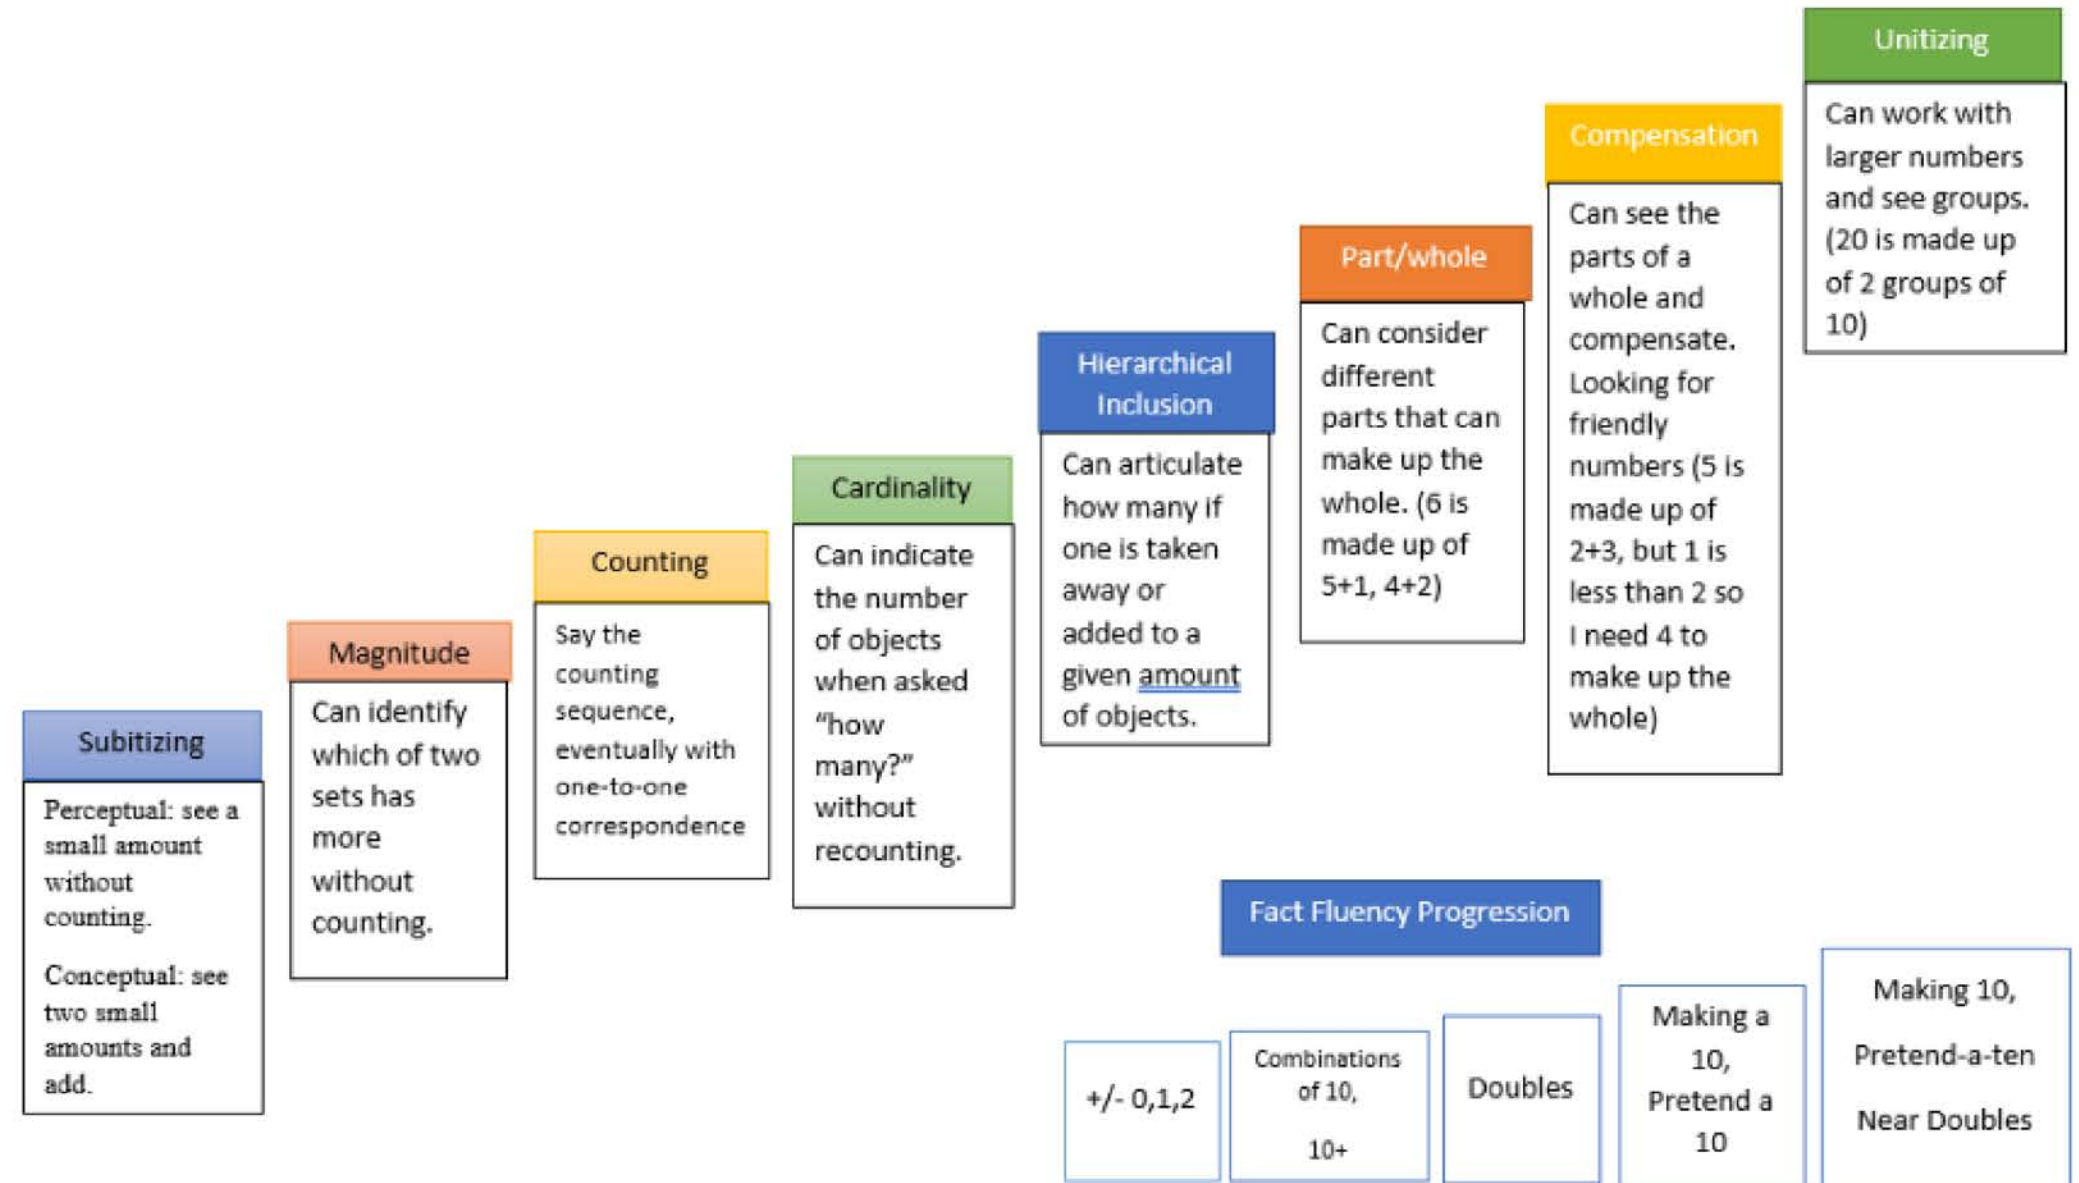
Subitizing

Perceptual: see a small amount without counting.

Conceptual: see two small amounts and add.

Magnitude

Can identify which of two sets has more without counting.

Counting

Say the counting sequence, eventually with one-to-one correspondence

Cardinality

Can indicate the number of objects when asked "how many?" without recounting.

Hierarchical Inclusion

Can articulate how many if one is taken away or added to a given amount of objects.

Part/whole

Can consider different parts that can make up the whole. (6 is made up of 5+1, 4+2)

Compensation

Can see the parts of a whole and compensate. Looking for friendly numbers (5 is made up of 2+3, but 1 is less than 2 so I need 4 to make up the whole)

Unitizing

Can work with larger numbers and see groups. (20 is made up of 2 groups of 10)

Fact Fluency Progression

+/- 0,1,2

Combinations of 10,

10+

Doubles

Making a 10, Pretend a 10

Making 10,

Pretend-a-ten

Near Doubles